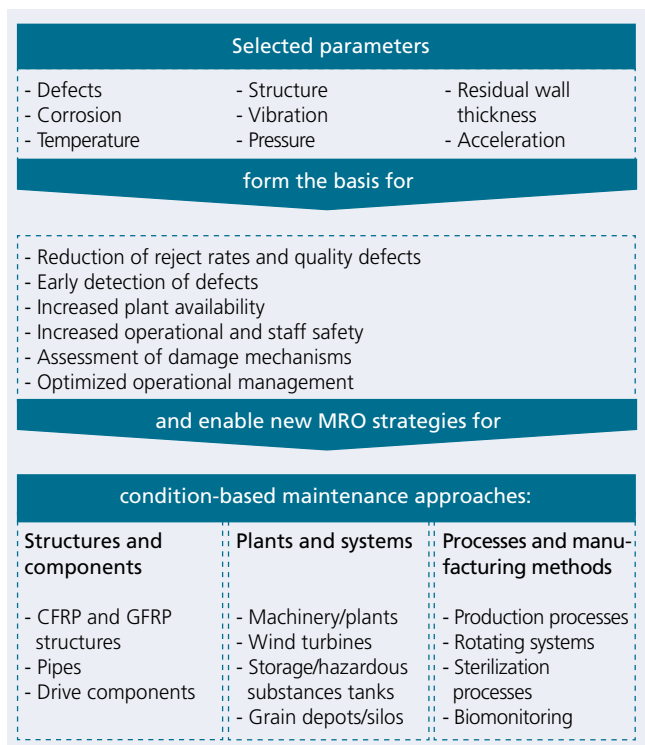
Selected parameters

- Defects
- Corrosion
- Temperature

- Structure
- Vibration
- Pressure

- Residual wall thickness
- Acceleration

form the basis for

- Reduction of reject rates and quality defects
- Early detection of defects
- Increased plant availability
- Increased operational and staff safety
- Assessment of damage mechanisms
- Optimized operational management

and enable new MRO strategies for

condition-based maintenance approaches:

Structures and components

- CFRP and GFRP structures
- Pipes
- Drive components

Plants and systems

- Machinery/plants
- Wind turbines
- Storage/hazardous substances tanks
- Grain depots/silos

Processes and manufacturing methods

- Production processes
- Rotating systems
- Sterilization processes
- Biomonitoring